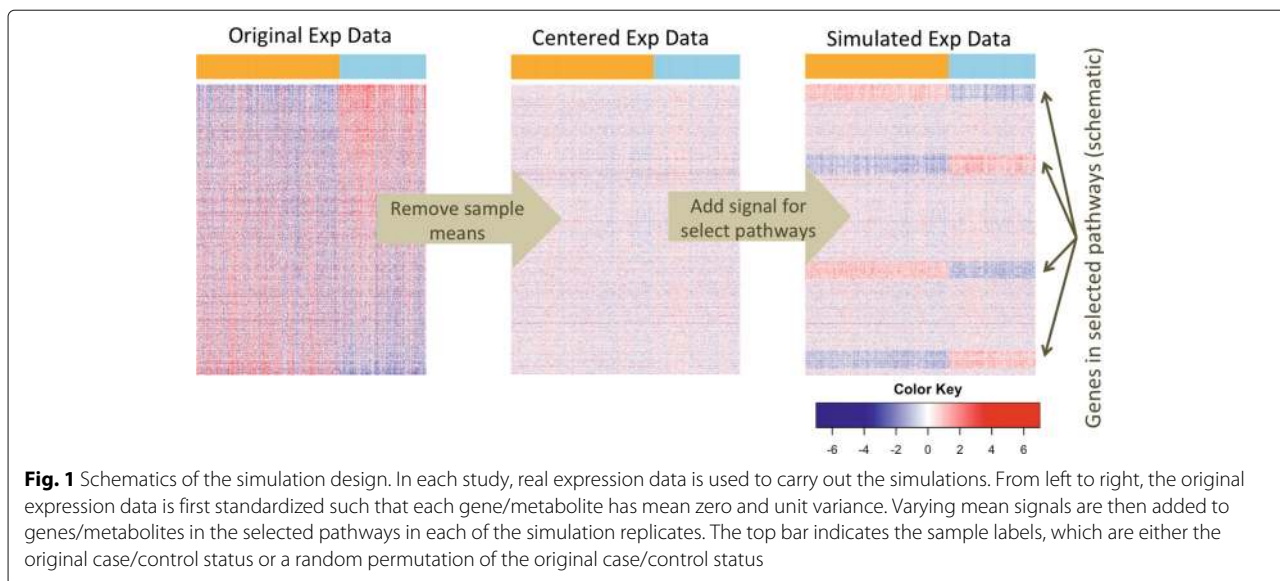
Original Exp Data

Centered Exp Data

Simulated Exp Data

Remove sample means

Add signal for select pathways

Genes in selected pathways (schematic)

Color Key

-6 -4 -2 0 2 4 6

**Fig. 1** Schematics of the simulation design. In each study, real expression data is used to carry out the simulations. From left to right, the original expression data is first standardized such that each gene/metabolite has mean zero and unit variance. Varying mean signals are then added to genes/metabolites in the selected pathways in each of the simulation replicates. The top bar indicates the sample labels, which are either the original case/control status or a random permutation of the original case/control status